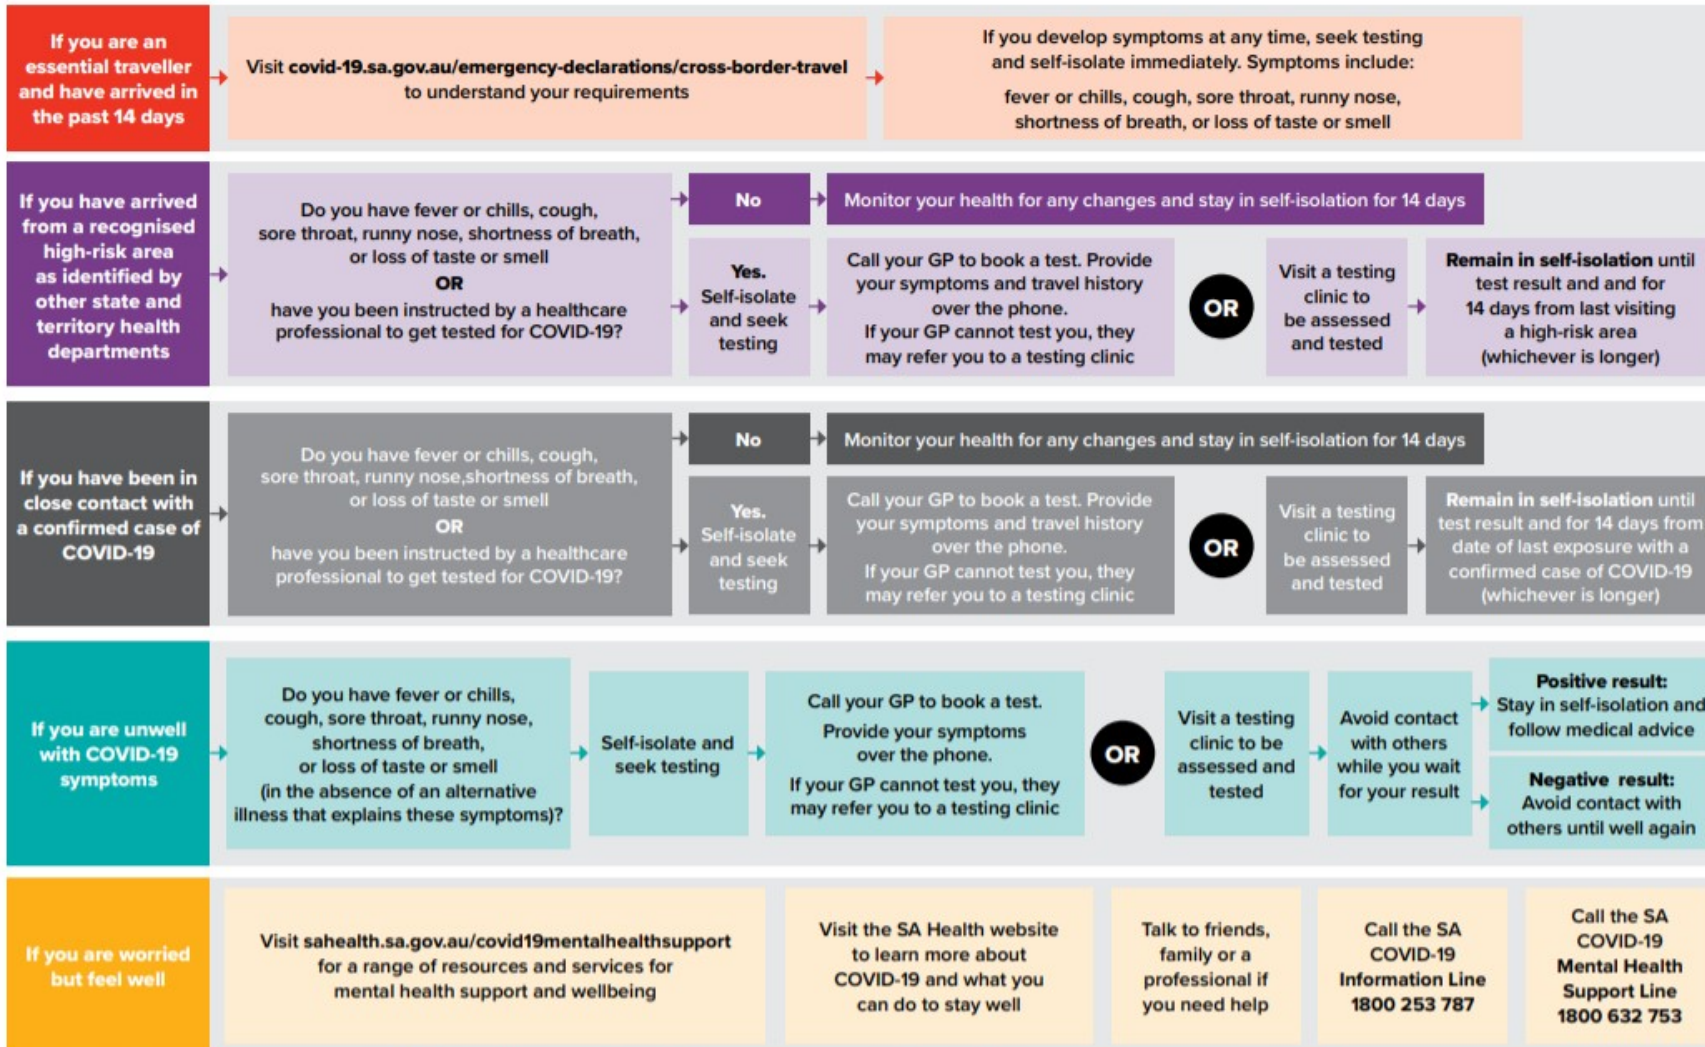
If you are an essential traveller and have arrived in the past 14 days

Visit covid-19.sa.gov.au/emergency-declarations/cross-border-travel to understand your requirements

If you develop symptoms at any time, seek testing and self-isolate immediately. Symptoms include:

fever or chills, cough, sore throat, runny nose, shortness of breath, or loss of taste or smell

If you have arrived from a recognised high-risk area as identified by other state and territory health departments

Do you have fever or chills, cough, sore throat, runny nose, shortness of breath, or loss of taste or smell
OR
have you been instructed by a healthcare professional to get tested for COVID-19?

No

Monitor your health for any changes and stay in self-isolation for 14 days

Yes. Self-isolate and seek testing

Call your GP to book a test. Provide your symptoms and travel history over the phone. If your GP cannot test you, they may refer you to a testing clinic

OR

Visit a testing clinic to be assessed and tested

Remain in self-isolation until test result and and for 14 days from last visiting a high-risk area (whichever is longer)

If you have been in close contact with a confirmed case of COVID-19

Do you have fever or chills, cough, sore throat, runny nose,shortness of breath, or loss of taste or smell
OR
have you been instructed by a healthcare professional to get tested for COVID-19?

No

Monitor your health for any changes and stay in self-isolation for 14 days

Yes. Self-isolate and seek testing

Call your GP to book a test. Provide your symptoms and travel history over the phone. If your GP cannot test you, they may refer you to a testing clinic

OR

Visit a testing clinic to be assessed and tested

Remain in self-isolation until test result and for 14 days from date of last exposure with a confirmed case of COVID-19 (whichever is longer)

If you are unwell with COVID-19 symptoms

Do you have fever or chills, cough, sore throat, runny nose, shortness of breath, or loss of taste or smell (in the absence of an alternative illness that explains these symptoms)?

Self-isolate and seek testing

Call your GP to book a test. Provide your symptoms over the phone. If your GP cannot test you, they may refer you to a testing clinic

OR

Visit a testing clinic to be assessed and tested

Avoid contact with others while you wait for your result

Positive result: Stay in self-isolation and follow medical advice

Negative result: Avoid contact with others until well again

If you are worried but feel well

Visit sahealth.sa.gov.au/covid19mentalhealthsupport for a range of resources and services for mental health support and wellbeing

Visit the SA Health website to learn more about COVID-19 and what you can do to stay well

Talk to friends, family or a professional if you need help

Call the SA COVID-19 Information Line 1800 253 787

Call the SA COVID-19 Mental Health Support Line 1800 632 753